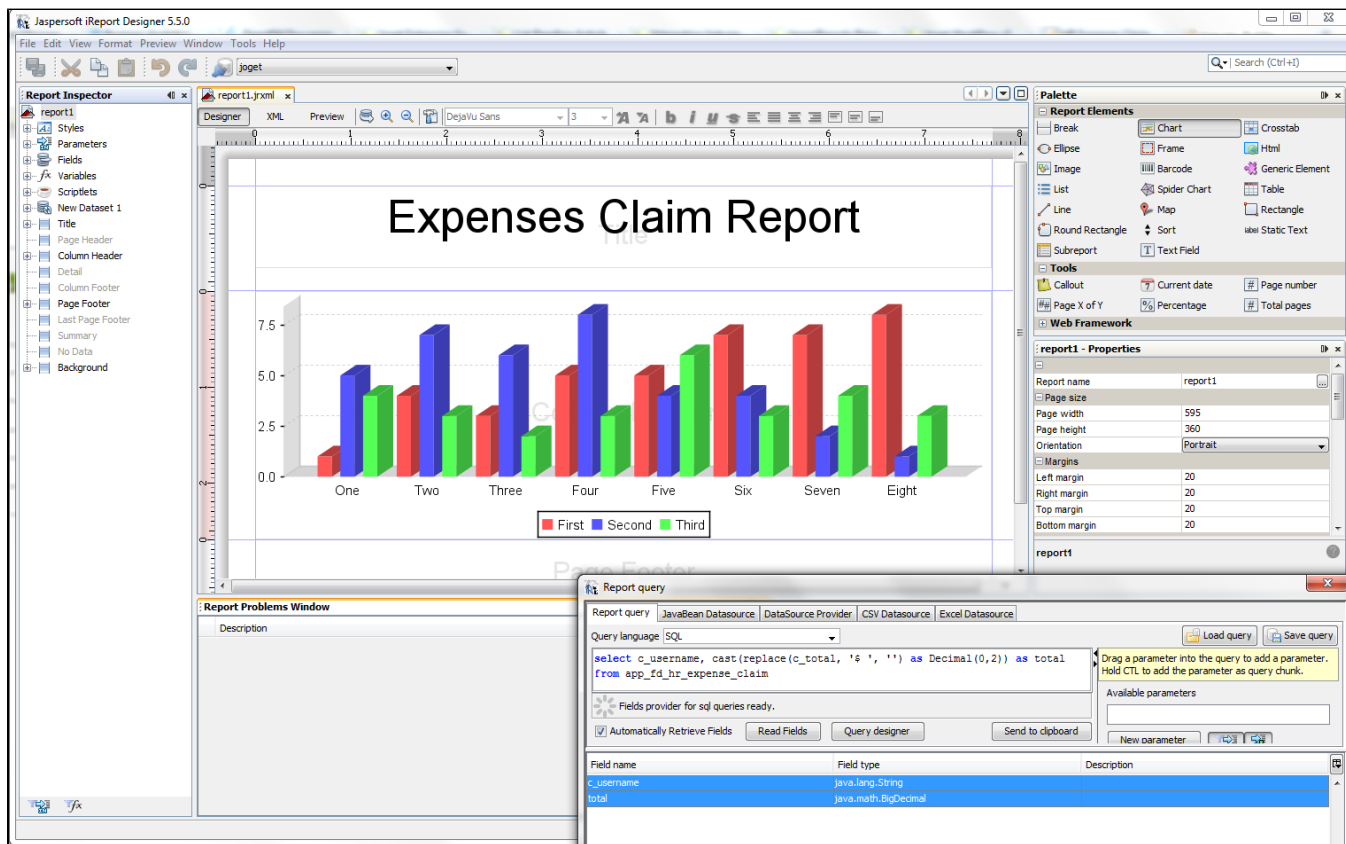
Jaspersoft iReport Designer 5.5.0

File Edit View Format Preview Window Tools Help

joget

Search (Ctrl+I)

Report Inspector

report1
Styles
Parameters
Fields
Variables
Scriptlets
New Dataset 1
Title
Page Header
Column Header
Detail
Column Footer
Page Footer
Last Page Footer
Summary
No Data
Background

report1.jrxml

Designer XML Preview DejaVu Sans 3

Expenses Claim Report

Title

7.5
5.0
2.5
0.0

One Two Three Four Five Six Seven Eight

First Second Third

Page Footer

Report Problems Window

Description

Palette

Report Elements
Break
Chart
Crosstab
Ellipse
Frame
Html
Image
Barcode
Generic Element
List
Spider Chart
Table
Line
Map
Rectangle
Round Rectangle
Sort
Static Text
Subreport
Text Field
Tools
Callout
Current date
Page number
Page X of Y
Percentage
Total pages
Web Framework

report1 - Properties

| Report name | report1 |
|---|---|
| Page size | |
| Page width | 595 |
| Page height | 360 |
| Orientation | Portrait |
| Margins | |
| Left margin | 20 |
| Right margin | 20 |
| Top margin | 20 |
| Bottom margin | 20 |

report1

Report query

Report query | JavaBean Datasource | DataSource Provider | CSV Datasource | Excel Datasource

Query language SQL

Load query Save query

select c_username, cast(replace(c_total, '$ ', '') as Decimal(0,2)) as total
from app_fd_hr_expense_claim

Drag a parameter into the query to add a parameter. Hold CTL to add the parameter as query chunk.

Available parameters

Fields provider for sql queries ready.

Automatically Retrieve Fields Read Fields Query designer Send to clipboard

New parameter

| Field name | Field type | Description |
|---|---|---|
| c_username | java.lang.String | |
| total | java.math.BigDecimal | |